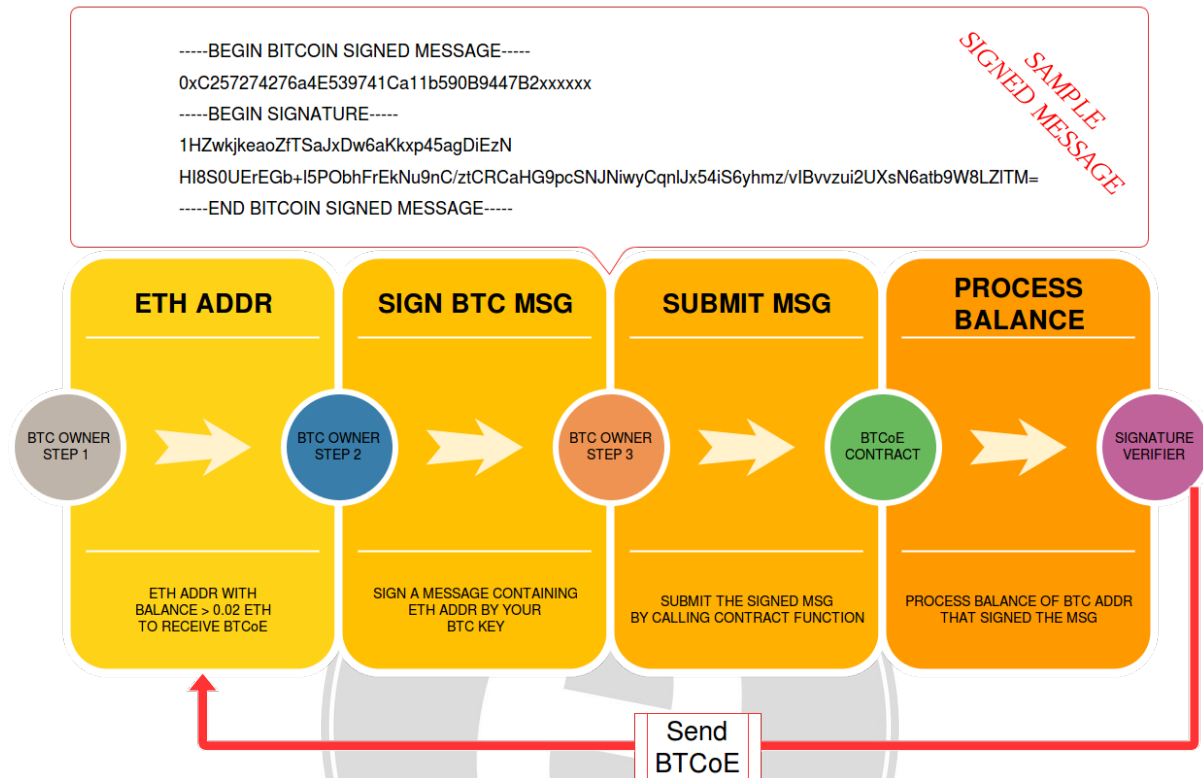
-----BEGIN BITCOIN SIGNED MESSAGE-----
0xC257274276a4E539741Ca11b590B9447B2xxxxxx
-----BEGIN SIGNATURE-----
1HZwkjkeaoZfTSaJxDw6aKkxp45agDiEzN
Hl8S0UErEGb+l5PObhFrEkNu9nC/ztCRCaHG9pcSNJNiwyCqnlJx54iS6yhmz/vIBvvzui2UXsN6atb9W8LZlTM=
-----END BITCOIN SIGNED MESSAGE-----

SAMPLE SIGNED MESSAGE

ETH ADDR

SIGN BTC MSG

SUBMIT MSG

PROCESS BALANCE

BTC OWNER STEP 1

BTC OWNER STEP 2

BTC OWNER STEP 3

BTCoE CONTRACT

SIGNATURE VERIFIER

ETH ADDR WITH BALANCE > 0.02 ETH TO RECEIVE BTCoE

SIGN A MESSAGE CONTAINING ETH ADDR BY YOUR BTC KEY

SUBMIT THE SIGNED MSG BY CALLING CONTRACT FUNCTION

PROCESS BALANCE OF BTC ADDR THAT SIGNED THE MSG

Send BTCoE